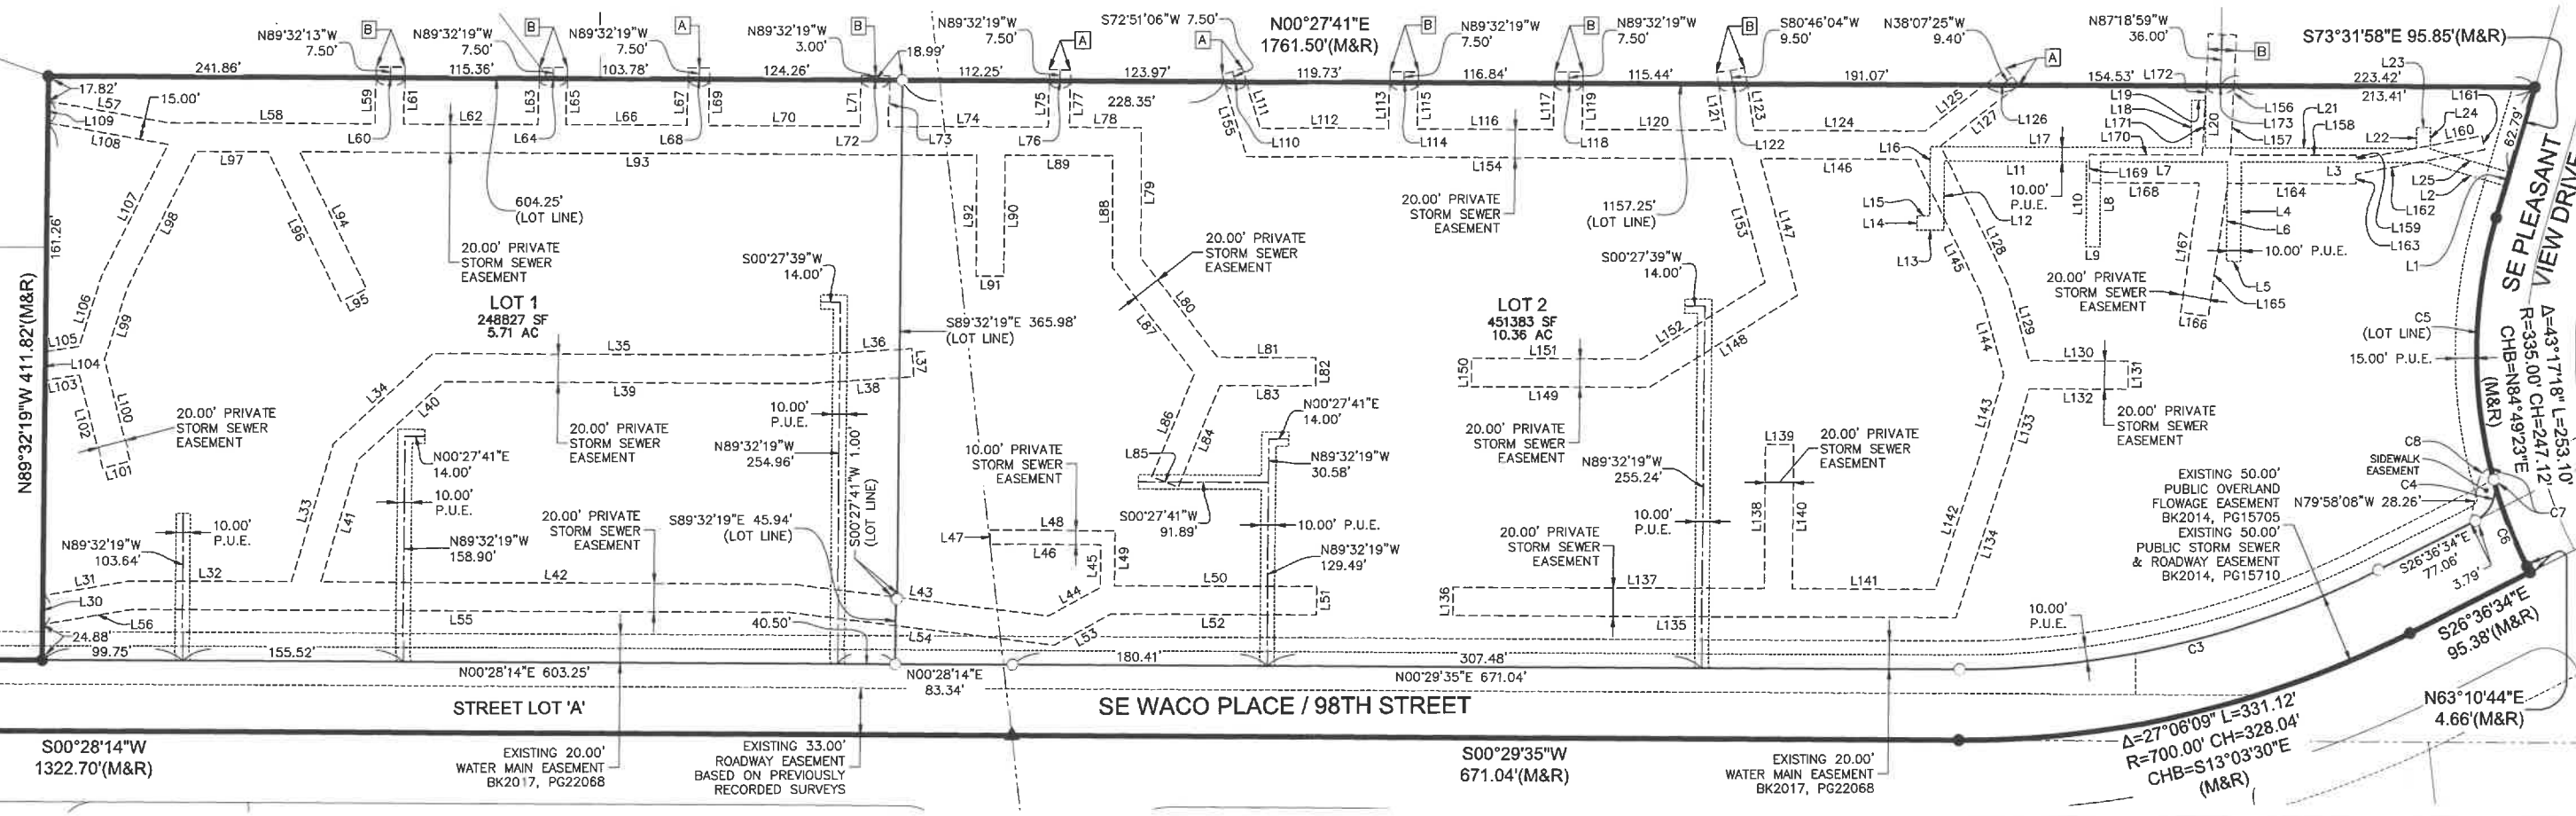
N89°32'13"W 7.50' B
N89°32'19"W 7.50' B
N89°32'19"W 7.50' A
N89°32'19"W 3.00' B
N89°32'19"W 7.50' A
S72°51'06"W 7.50' A
N00°27'41"E 1761.50'(M&R)
N89°32'19"W 7.50' B
N89°32'19"W 7.50' B
S80°46'04"W 9.50' B
N38°07'25"W 9.40' A
N87°18'59"W 36.00' B
S73°31'58"E 95.85'(M&R)

241.86' 115.36' 103.78' 124.26' 18.99' 112.25' 123.97' 119.73' 116.84' 115.44' 191.07' 154.53' L172 L23 223.42' 213.41'

17.82' L57 15.00' L109 L108 L58 L59 L61 L60 L62 L63 L65 L64 L66 L67 L69 L68 L70 L71 L72 L73 L74 L75 L77 228.35' L78 L76 L155 L111 L110 L112 L113 L115 L114 L116 L117 L119 L118 L120 L121 L123 L122 L124 L125 L127 L126 L17 L19 L18 L171 L170 L20 L156 L173 L157 L21 L158 L22 L161 L24 L160 62.79'

L97 L93 L89 L154 L146 L16 L11 10.00' P.U.E. L12 L10 L8 L169 L7 L168 L3 L164 L25 L2 L162 L159 L163 L1 L4 L6 10.00' P.U.E.

161.26' L107 L98 L96 L94 604.25' (LOT LINE) 20.00' PRIVATE STORM SEWER EASEMENT L92 L90 L88 L79 20.00' PRIVATE STORM SEWER EASEMENT 1157.25' (LOT LINE) L153 L147 20.00' PRIVATE STORM SEWER EASEMENT L15 L14 L13 L145 L128 L9 L167 20.00' PRIVATE STORM SEWER EASEMENT L5 L165 L166

SE PLEASANT VIEW DRIVE

N89°32'19"W 411.82'(M&R)

L95 L91 S00°27'39"W 14.00' S00°27'39"W 14.00'

LOT 1
248827 SF
5.71 AC

LOT 2
451383 SF
10.36 AC

L106 L99 L105 L104 L103 L102 L101 L100 L35 L36 L37 S89°32'19"E 365.98' (LOT LINE) L87 L80 L81 L82 L152 L148 L151 L150 L149 L144 L129 L130 L131 L132 C5 (LOT LINE) 15.00' P.U.E.

Δ=43°17'18" L=253.10' R=335.00' CH=247.12' CHB=N84°49'23"E (M&R)

L34 L39 L38 L40 20.00' PRIVATE STORM SEWER EASEMENT 20.00' PRIVATE STORM SEWER EASEMENT 10.00' P.U.E. N89°32'19"W 254.96' S00°27'41"W 1.00' (LOT LINE) L83 N00°27'41"E 14.00' L86 L84 L85 N89°32'19"W 30.58' 20.00' PRIVATE STORM SEWER EASEMENT N89°32'19"W 255.24' L139 20.00' PRIVATE STORM SEWER EASEMENT L143 L133 20.00' PRIVATE STORM SEWER EASEMENT C8 SIDEWALK EASEMENT C4 N79°58'08"W 28.26' C7

N00°27'41"E 14.00' 10.00' P.U.E. L33 L41 10.00' STORM SEWER EASEMENT S00°27'41"W 91.89' 10.00' P.U.E. L138 L140 10.00' P.U.E. L142 L134 EXISTING 50.00' PUBLIC OVERLAND FLOWAGE EASEMENT BK2014, PG15705 EXISTING 50.00' PUBLIC STORM SEWER & ROADWAY EASEMENT BK2014, PG15710 C6

N89°32'19"W 103.64' 10.00' P.U.E. N89°32'19"W 158.90' 20.00' PRIVATE STORM SEWER EASEMENT S89°32'19"E 45.94' (LOT LINE) L47 L48 L46 L45 L49 N89°32'19"W 129.49' 20.00' PRIVATE STORM SEWER EASEMENT S26°36'34"E 77.06' 3.79'

L31 L32 L42 L43 L50 L51 L137 L141 L136 L30 L56 L55 L44 L135 10.00' P.U.E. 40.50' L54 L53 L52

24.88' 99.75' 155.52' N00°28'14"E 603.25' N00°28'14"E 83.34' 180.41' 307.48' N00°29'35"E 671.04' C3 S26°36'34"E 95.38'(M&R)

STREET LOT 'A'
SE WACO PLACE / 98TH STREET

N63°10'44"E 4.66'(M&R)

S00°28'14"W 1322.70'(M&R)
EXISTING 20.00' WATER MAIN EASEMENT BK2017, PG22068
EXISTING 33.00' ROADWAY EASEMENT BASED ON PREVIOUSLY RECORDED SURVEYS
S00°29'35"W 671.04'(M&R)
EXISTING 20.00' WATER MAIN EASEMENT BK2017, PG22068
Δ=27°06'09" L=331.12' R=700.00' CH=328.04' CHB=S13°03'30"E (M&R)